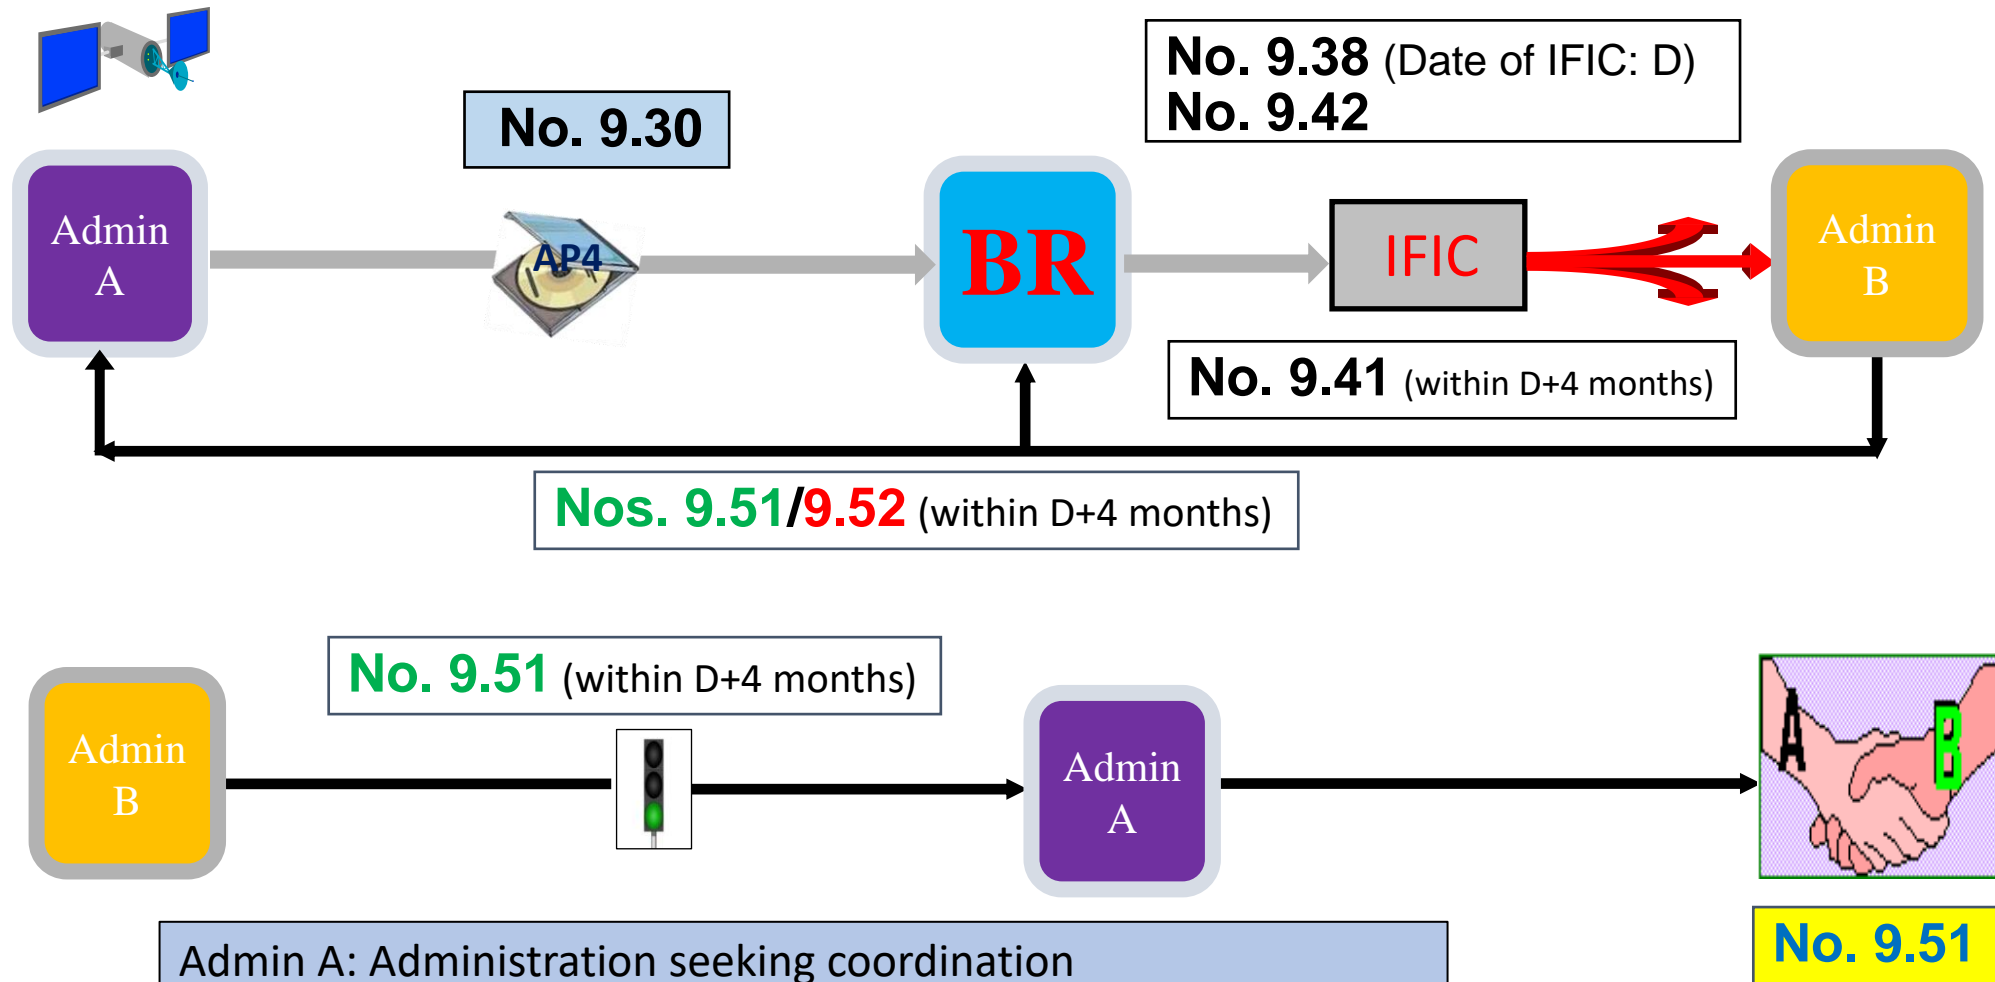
No. 9.30

Admin A

AP4

BR

No. 9.38 (Date of IFIC: D)
No. 9.42

IFIC

Admin B

No. 9.41 (within D+4 months)

Nos. 9.51/9.52 (within D+4 months)

Admin B

No. 9.51 (within D+4 months)

Admin A

A

B

No. 9.51

Admin A: Administration seeking coordination